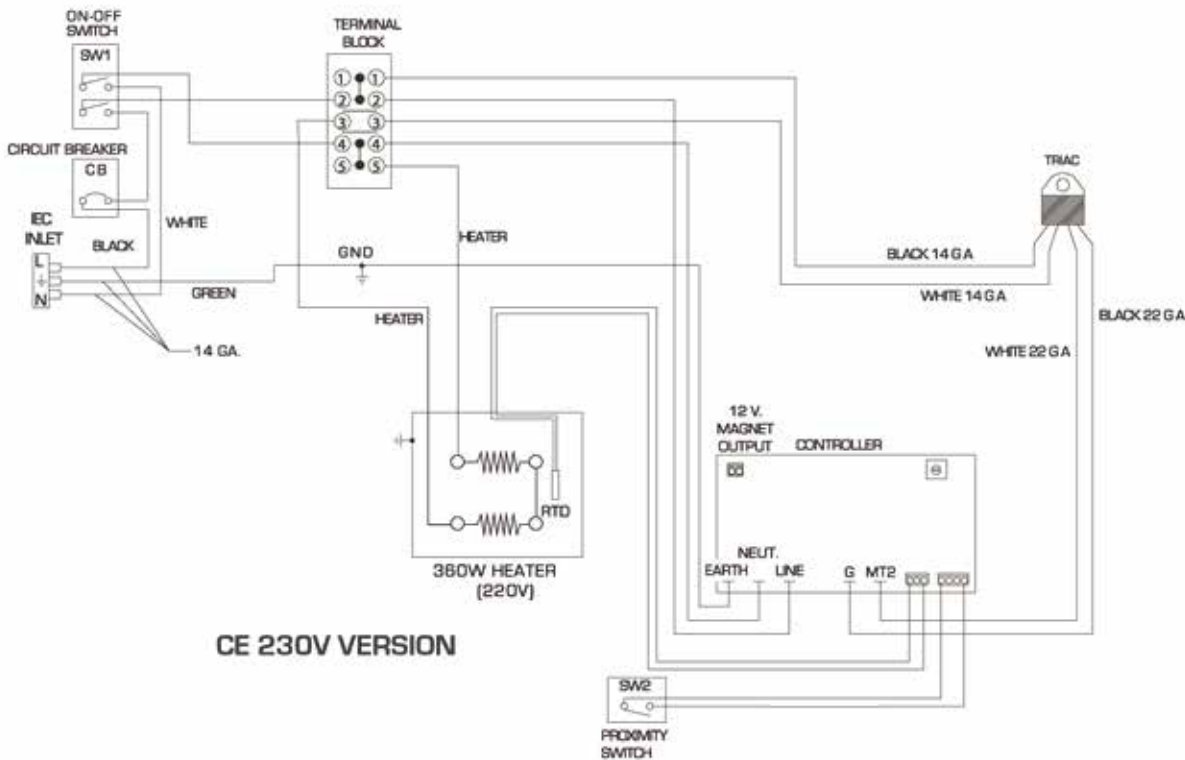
ON-OFF SWITCH
SW1

TERMINAL BLOCK
① ①
② ②
③ ③
④ ④
⑤ ⑤

CIRCUIT BREAKER
CB

IEC INLET
L
N

WHITE
BLACK
GREEN
14 GA.

GND

HEATER
HEATER

TRIAC

BLACK 14 GA
WHITE 14 GA
BLACK 22 GA
WHITE 22 GA

12 V. MAGNET OUTPUT
CONTROLLER

RTD

360W HEATER (220V)

NEUT.
EARTH
LINE
G
MT2

CE 230V VERSION

SW2
PROXIMITY SWITCH